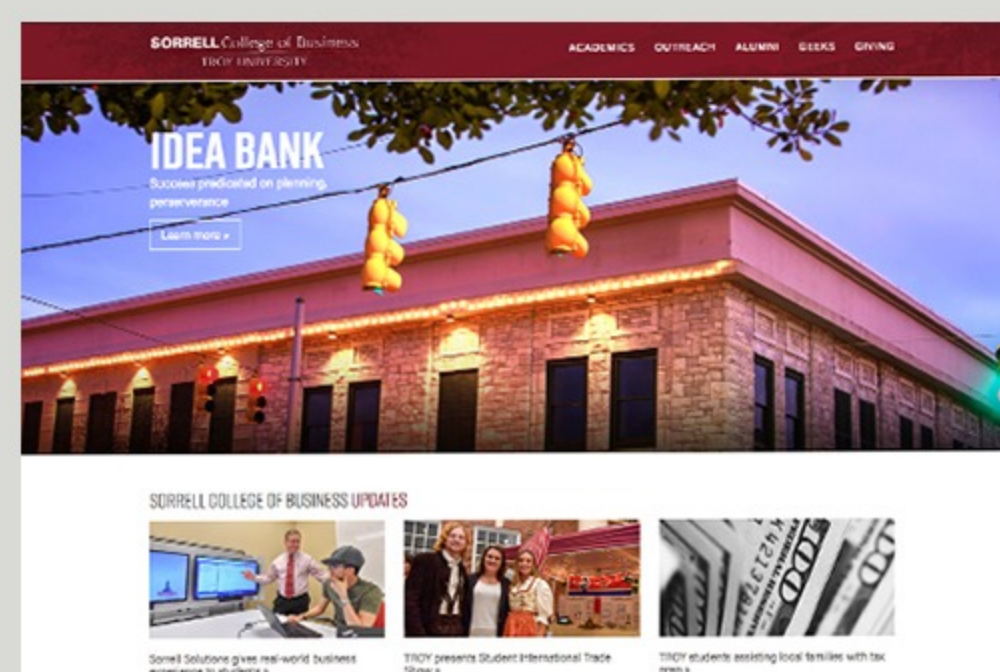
SORRELL College of Business
TROY UNIVERSITY

ACADEMICS OUTREACH ALUMNI GEEKS GIVING

IDEA BANK

Success predicated on planning, perseverance

Learn more »

SORRELL COLLEGE OF BUSINESS UPDATES

Sorrell Solutions gives real-world business experience to students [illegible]

TROY presents Student International Trade Show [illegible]

TROY students assisting local families with tax prep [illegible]